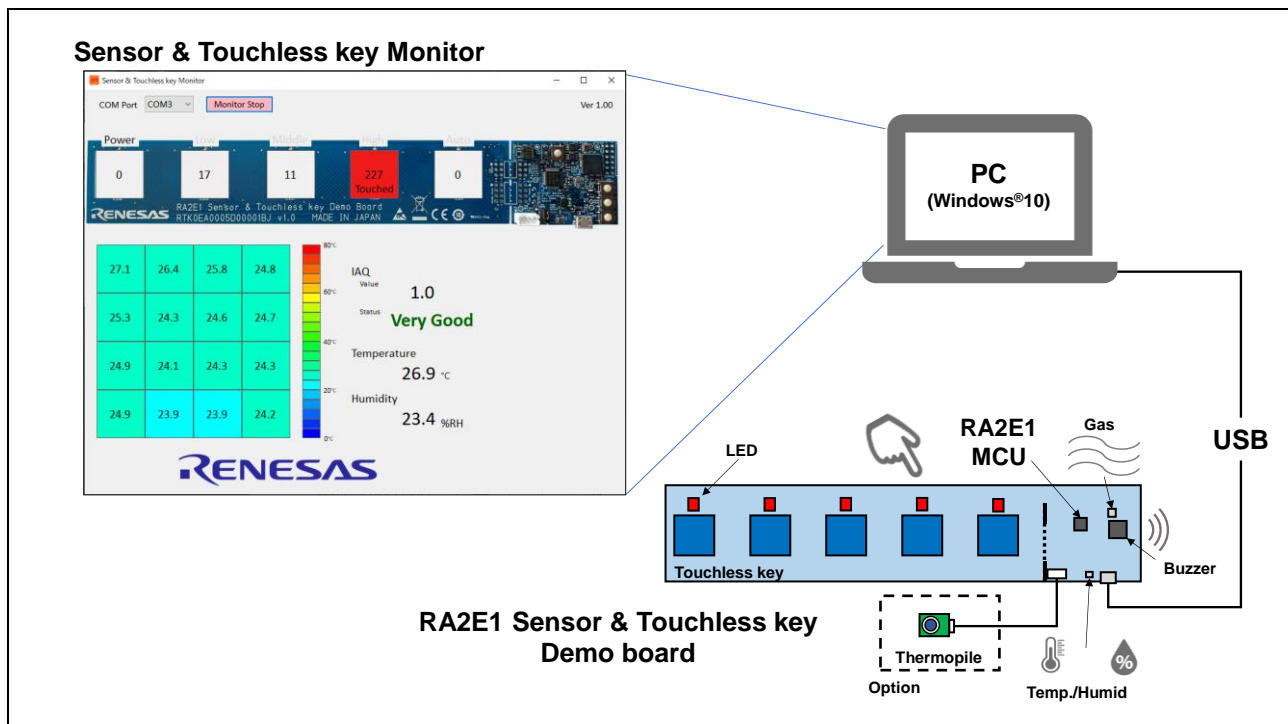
Sensor & Touchless key Monitor

Sensor & Touchless key Monitor

COM Port COM3 Monitor Stop Ver 1.00

Power Low Middle High Auto

0 17 11 227 Touched 0

RENESAS RA2E1 Sensor & Touchless key Demo Board RTK0EA0005D00001BJ v1.0 MADE IN JAPAN

| 27.1 | 26.4 | 25.8 | 24.8 |
|---|---|---|---|
| 25.3 | 24.3 | 24.6 | 24.7 |
| 24.9 | 24.1 | 24.3 | 24.3 |
| 24.9 | 23.9 | 23.9 | 24.2 |

80°C 60°C 40°C 20°C 0°C

IAQ
Value 1.0
Status Very Good
Temperature 26.9 °C
Humidity 23.4 %RH

RENESAS

PC
(Windows®10)

USB

RA2E1
MCU

Gas

LED

Buzzer

Touchless key

RA2E1 Sensor & Touchless key
Demo board

Thermopile

Option

%

Temp./Humid